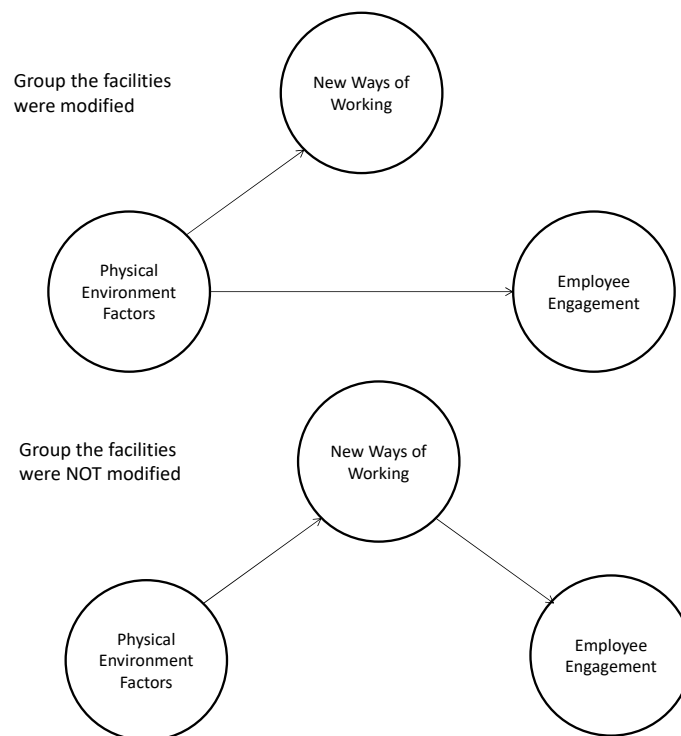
Group the facilities were modified

New Ways of Working

Physical Environment Factors

Employee Engagement

Group the facilities were NOT modified

New Ways of Working

Physical Environment Factors

Employee Engagement